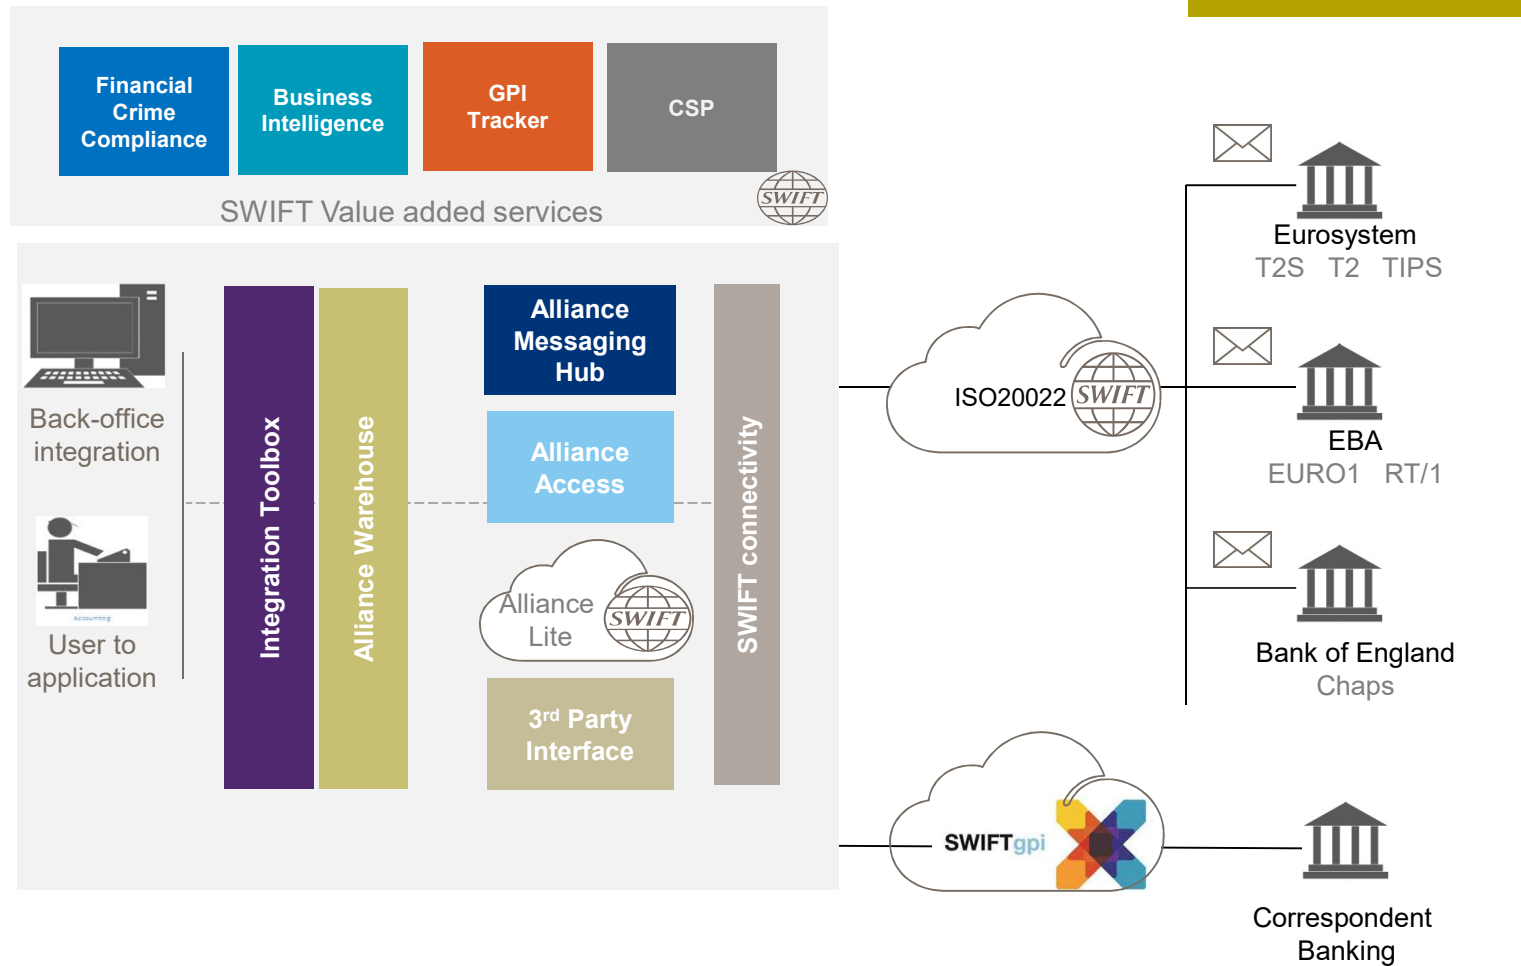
Financial Crime Compliance

Business Intelligence

GPI Tracker

CSP

SWIFT

SWIFT Value added services

Back-office integration

Accounting

User to application

Integration Toolbox

Alliance Warehouse

Alliance Messaging Hub

Alliance Access

Alliance Lite

SWIFT

3rd Party Interface

SWIFT connectivity

ISO20022

SWIFT

Eurosystem
T2S T2 TIPS

EBA
EURO1 RT/1

Bank of England
Chaps

SWIFTgpi

Correspondent Banking